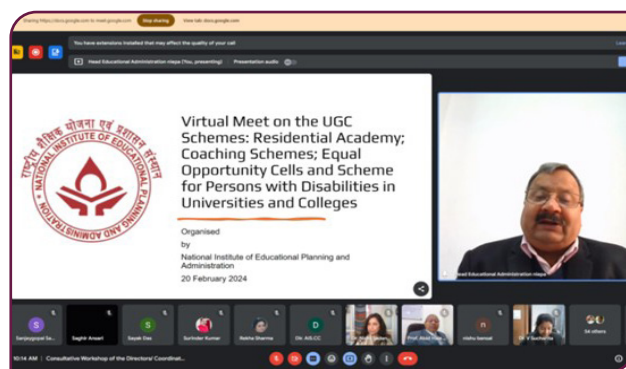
Sharing https://docs.google.com to meet.google.com Stop sharing View tab: docs.google.com

You have extensions installed that may affect the quality of your call

Head Educational Administration niepa (You, presenting) Presentation audio

राष्ट्रीय शैक्षिक योजना एवं प्रशासन संस्थान

NATIONAL INSTITUTE OF EDUCATIONAL PLANNING AND ADMINISTRATION

Virtual Meet on the UGC Schemes: Residential Academy; Coaching Schemes; Equal Opportunity Cells and Scheme for Persons with Disabilities in Universities and Colleges

Organised
by
National Institute of Educational Planning and Administration
20 February 2024

Head Educational Administration niepa

Sanjaygopal Sa... Saghir Ansari Sayak Das Surinder Kumar Rekha Sharma Dir. AIS,CC nidhu bansal Dr V Sudha Sa... 54 others

10:14 AM | Consultative Workshop of the Directors/ Coordinat...